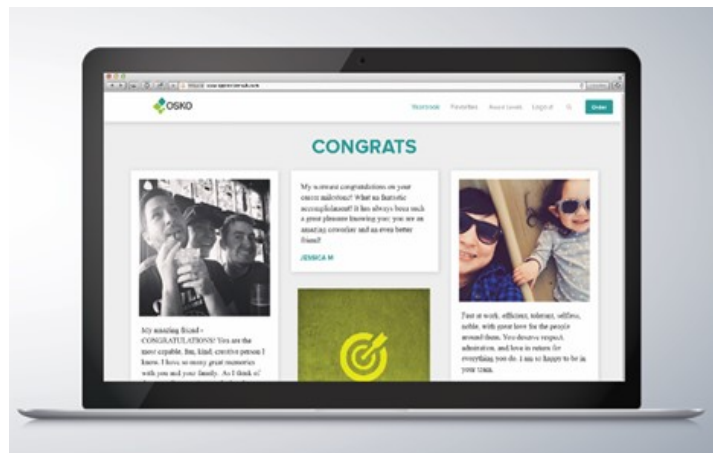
OSKO

Yearbook Favorites Award Levels Log out Order

CONGRATS

My amazing friend - CONGRATULATIONS! You are the most capable, fun, kind, creative person I know. I have so many great memories with you and your family. As I think of

My warmest congratulations on your career milestone! What an fantastic accomplishment! It has always been such a great pleasure knowing you: you are an amazing coworker and an even better friend!

JESSICA M

Fast at work, efficient, tolerant, selfless, noble, with great love for the people around them. You deserve respect, admiration, and love in return for everything you do. I am so happy to be in your team.